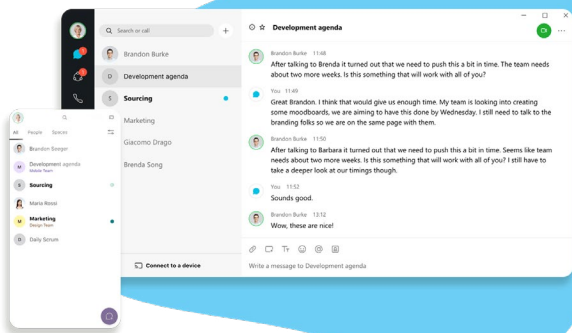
Search or call

Brandon Burke

Development agenda

Sourcing

Marketing

Giacomo Drago

Brenda Song

Connect to a device

Development agenda

Brandon Burke 11:48
After talking to Barbra it turned out that we need to push this a bit in time. The team needs about two more weeks. Is this something that will work with all of you?

You 11:49
Great Brandon. I think that would give us enough time. My team is looking into creating some moodboards, we are aiming to have this done by Wednesday. I still need to talk to the branding folks so we are on the same page with them.

Brandon Burke 11:50
After talking to Barbra it turned out that we need to push this a bit in time. Seems like team needs about two more weeks. Is this something that will work with all of you? I still have to take a deeper look at our timings though.

You 11:52
Sounds good.

Brandon Burke 13:12
Wow, these are nice!

Write a message to Development agenda

All People Spaces

Brandon Seeger

Development agenda
Mobile Team

Sourcing

Maria Rossi

Marketing
Design Team

Daily Scrum